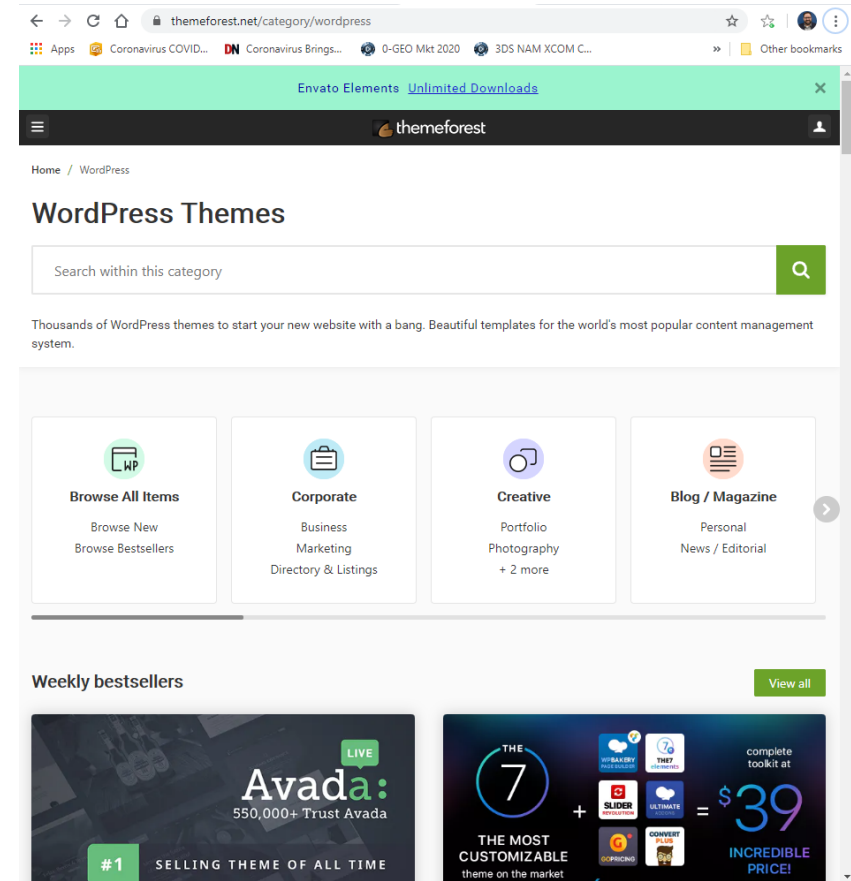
themeforest.net/category/wordpress

Apps Coronavirus COVID... DN Coronavirus Brings... 0-GEO Mkt 2020 3DS NAM XCOM C... » Other bookmarks

Envato Elements Unlimited Downloads

themeforest

Home / WordPress

WordPress Themes

Search within this category

Thousands of WordPress themes to start your new website with a bang. Beautiful templates for the world's most popular content management system.

Browse All Items
Browse New
Browse Bestsellers

Corporate
Business
Marketing
Directory & Listings

Creative
Portfolio
Photography
+ 2 more

Blog / Magazine
Personal
News / Editorial

Weekly bestsellers

View all

LIVE
Avada:
550,000+ Trust Avada
#1 SELLING THEME OF ALL TIME

THE 7
THE MOST CUSTOMIZABLE
theme on the market
WPBAKERY PAGE BUILDER
THE7 elements
SLIDER REVOLUTION
ULTIMATE ADDONS
GO PRICING
CONVERT PLUS
+ =
complete toolkit at
$39
INCREDIBLE PRICE!